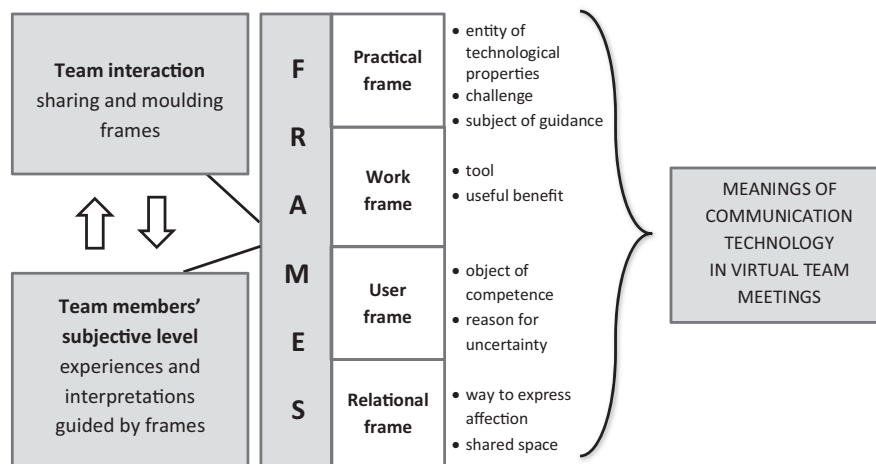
**Team interaction**
sharing and moulding frames

**Team members' subjective level**
experiences and interpretations guided by frames

F
R
A
M
E
S

**Practical frame**
- entity of technological properties
- challenge
- subject of guidance

**Work frame**
- tool
- useful benefit

**User frame**
- object of competence
- reason for uncertainty

**Relational frame**
- way to express affection
- shared space

MEANINGS OF COMMUNICATION TECHNOLOGY IN VIRTUAL TEAM MEETINGS